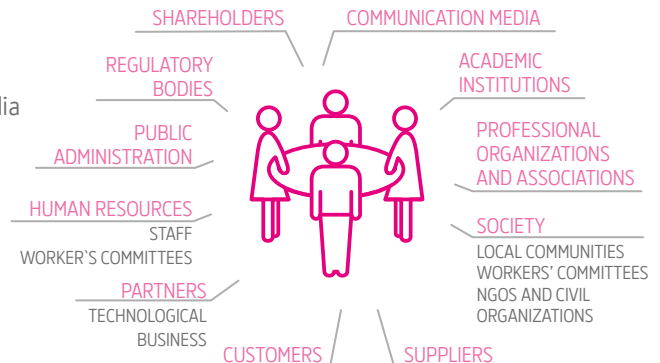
lia

SHAREHOLDERS

COMMUNICATION MEDIA

REGULATORY BODIES

ACADEMIC INSTITUTIONS

PUBLIC ADMINISTRATION

PROFESSIONAL ORGANIZATIONS AND ASSOCIATIONS

HUMAN RESOURCES
STAFF
WORKER`S COMMITTEES

SOCIETY
LOCAL COMMUNITIES
WORKERS' COMMITTEES
NGOS AND CIVIL ORGANIZATIONS

PARTNERS
TECHNOLOGICAL
BUSINESS

CUSTOMERS

SUPPLIERS